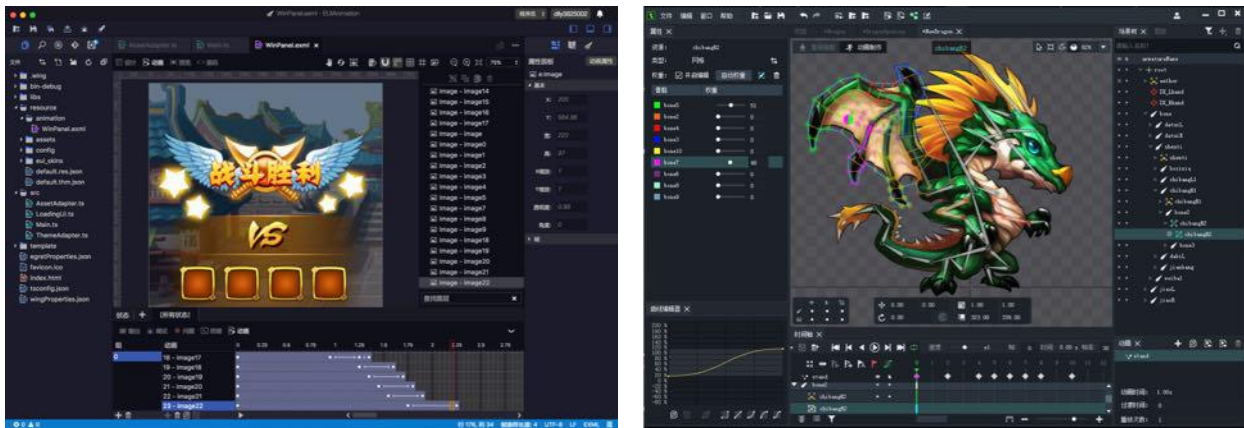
WinPanel.exml - EUIAnimation

文件

AssetAdapter.ts

Main.ts

WinPanel.exml

.wing
bin-debug
libs
resource
animation
WinPanel.exml
assets
config
eui_skins
default.res.json
default.thm.json
src
AssetAdapter.ts
LoadingUI.ts
Main.ts
ThemeAdapter.ts
template
egretProperties.json
favicon.ico
index.html
tsconfig.json
wingProperties.json

战斗胜利

VS

Image - image14
Image - image15
Image - image16
Image - image17
Image - image
Image - image0
Image - image1
Image - image2
Image - image3
Image - image4
Image - image5
Image - image6
Image - image7
Image - image8
Image - image9
Image - image18
Image - image19
Image - image20
Image - image21
Image - image22

属性面板

动画面板

e:Image

状态

[所有状态]

动画

0

16 - image17
18 - image18
19 - image19
20 - image20
21 - image21
22 - image21
23 - image22

UTF-8

LF

EXML

文件 编辑 窗口 帮助

属性

chibang82

骨架

bone5
bone6
bone4
bone3
bone22
bone7
bone6
bone8
bone9

chibang82

场景树

armatureName
root

时间轴

armatureName
bone2
chibang82
chibang82

动画
stand